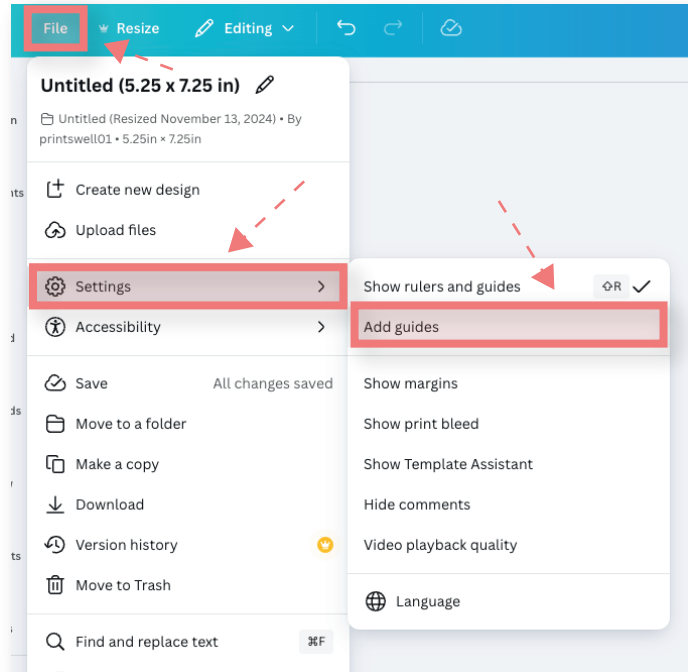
File Resize Editing

Untitled (5.25 x 7.25 in)

Untitled (Resized November 13, 2024) • By printswell01 • 5.25in × 7.25in

Create new design

Upload files

Settings

Accessibility

Save All changes saved

Move to a folder

Make a copy

Download

Version history

Move to Trash

Find and replace text ⌘F

Show rulers and guides ⇧R

Add guides

Show margins

Show print bleed

Show Template Assistant

Hide comments

Video playback quality

Language